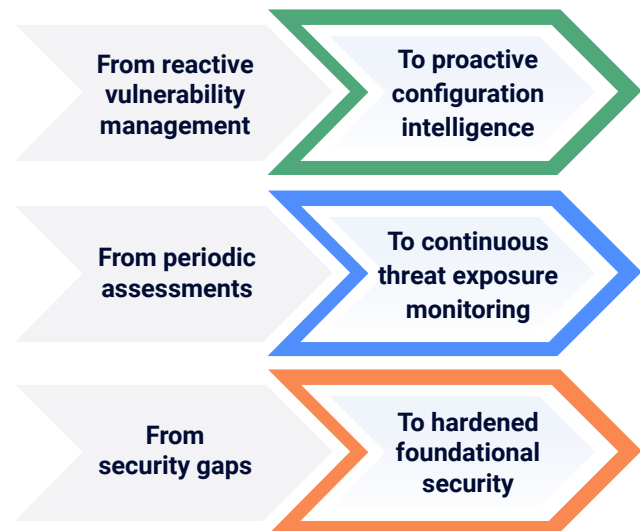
From reactive vulnerability management

To proactive configuration intelligence

From periodic assessments

To continuous threat exposure monitoring

From security gaps

To hardened foundational security